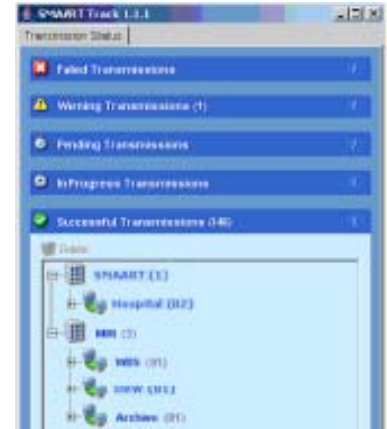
SMART Track 1.1.1
Transmission Status
Failed Transmissions
Warning Transmissions (1)
Pending Transmissions
InProgress Transmissions
Successful Transmissions (16)
Delete
SMART (1)
Hospital (82)
MR (3)
MRS (91)
SHEW (81)
Archive (81)